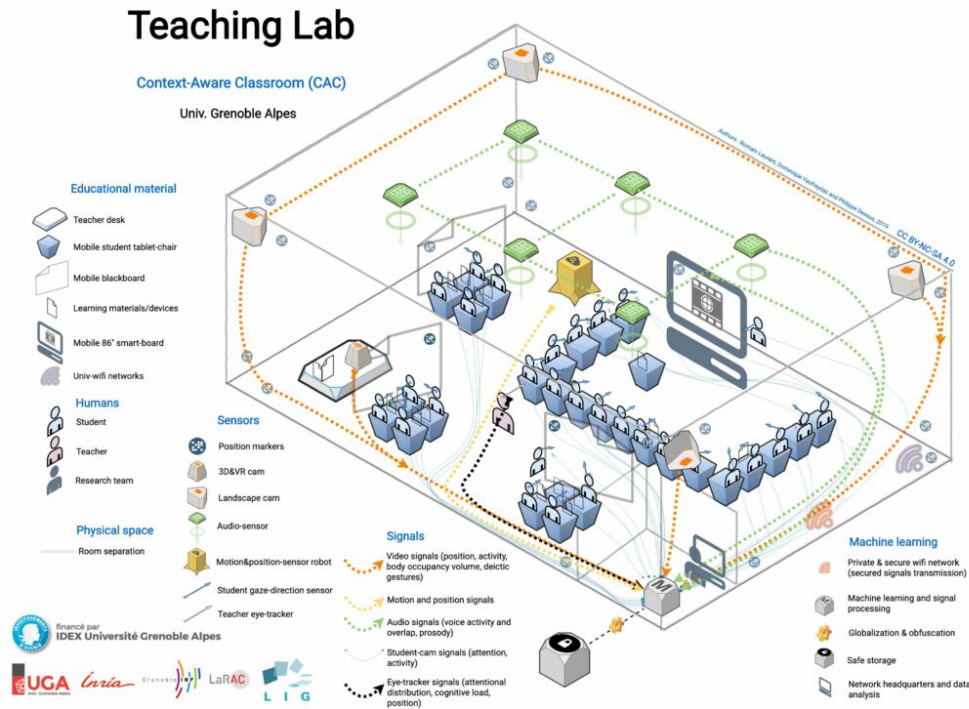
Teaching Lab

Context-Aware Classroom (CAC)

Univ. Grenoble Alpes

Authors : Romain Laurent, Dominique Vaufreydaz and Philippe Dessus, 2019

CC BY-NC-SA 4.0

Educational material

Teacher desk

Mobile student tablet-chair

Mobile blackboard

Learning materials/devices

Mobile 86" smart-board

Univ-wifi networks

Humans

Student

Teacher

Research team

Physical space

Room separation

Sensors

Position markers

3D&VR cam

Landscape cam

Audio-sensor

Motion&position-sensor robot

Student gaze-direction sensor

Teacher eye-tracker

Signals

Video signals (position, activity, body occupancy volume, deictic gestures)

Motion and position signals

Audio signals (voice activity and overlap, prosody)

Student-cam signals (attention, activity)

Eye-tracker signals (attentional distribution, cognitive load, position)

Machine learning

Private & secure wifi network (secured signals transmission)

Machine learning and signal processing

Globalization & obfuscation

Safe storage

Network headquarters and data analysis

M

financé par
IDEX Université Grenoble Alpes

UGA Université Grenoble Alpes

Inria

Grenoble INP

LaRAC

LIG